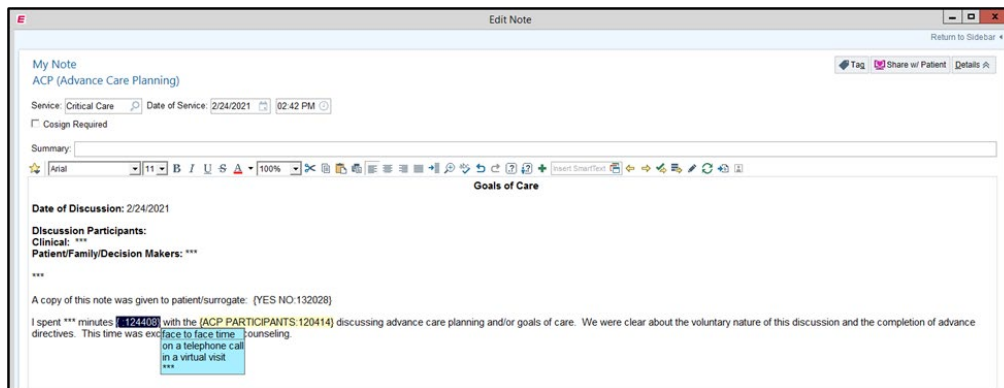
E

Edit Note

Return to Sidebar

My Note
ACP (Advance Care Planning)

Tag Share w/ Patient Details

Service: Critical Care Date of Service: 2/24/2021 02:42 PM

Cosign Required

Summary:

Arial 11 B I U S A 100% Insert SmartText

Goals of Care

Date of Discussion: 2/24/2021

Discussion Participants:
Clinical: ***
Patient/Family/Decision Makers: ***

***

A copy of this note was given to patient/surrogate: {YES NO:132028}

I spent *** minutes {:124408} with the {ACP PARTICIPANTS:120414} discussing advance care planning and/or goals of care. We were clear about the voluntary nature of this discussion and the completion of advance directives. This time was exc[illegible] counseling.

face to face time
on a telephone call
in a virtual visit
***